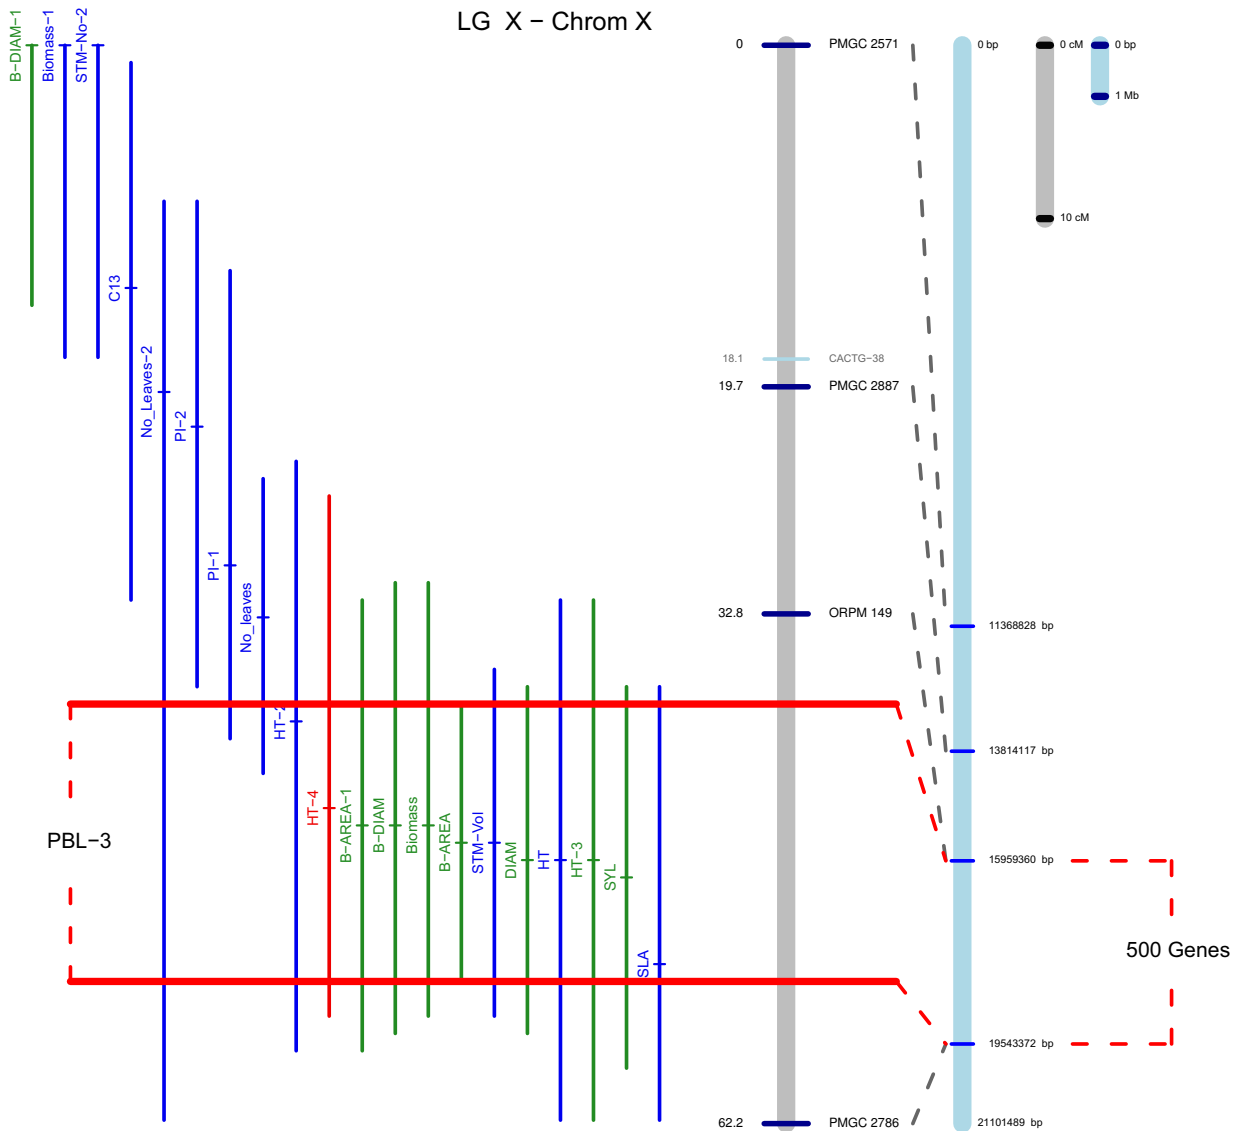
LG X − Chrom X

B−DIAM−1
Biomass−1
STM−No−2
C13
No_Leaves−2
PI−2
PI−1
No_leaves
HT−2
HT−4
B−AREA−1
B−DIAM
Biomass
B−AREA
STM−Vol
DIAM
HT
HT−3
SYL
SLA

PBL−3

0 PMGC 2571
18.1 CACTG−38
19.7 PMGC 2887
32.8 ORPM 149
62.2 PMGC 2786

0 bp
11368828 bp
13814117 bp
15959360 bp
19543372 bp
21101489 bp

0 cM
10 cM
0 bp
1 Mb

500 Genes